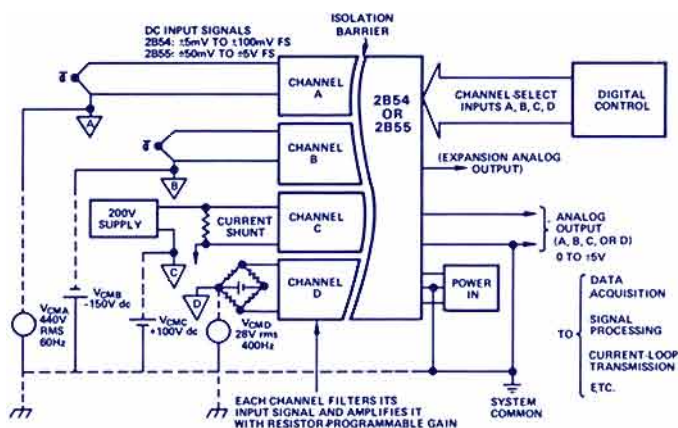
DC INPUT SIGNALS
2B54: ±5mV TO ±100mV FS
2B55: ±50mV TO ±5V FS

ISOLATION BARRIER

CHANNEL A

CHANNEL B

CHANNEL C

CHANNEL D

2B54 OR 2B55

CHANNEL-SELECT INPUTS A, B, C, D

DIGITAL CONTROL

(EXPANSION ANALOG OUTPUT)

A

B

C

D

200V SUPPLY

CURRENT SHUNT

ANALOG OUTPUT (A, B, C, OR D)

0 TO ±5V

POWER IN

$V_{CMA}$ 440V RMS 60Hz

$V_{CMB}$ -150V dc

$V_{CMC}$ +100V dc

$V_{CMD}$ 28V rms 400Hz

TO

DATA ACQUISITION

SIGNAL PROCESSING

CURRENT-LOOP TRANSMISSION

ETC.

SYSTEM COMMON

EACH CHANNEL FILTERS ITS INPUT SIGNAL AND AMPLIFIES IT WITH RESISTOR-PROGRAMMABLE GAIN